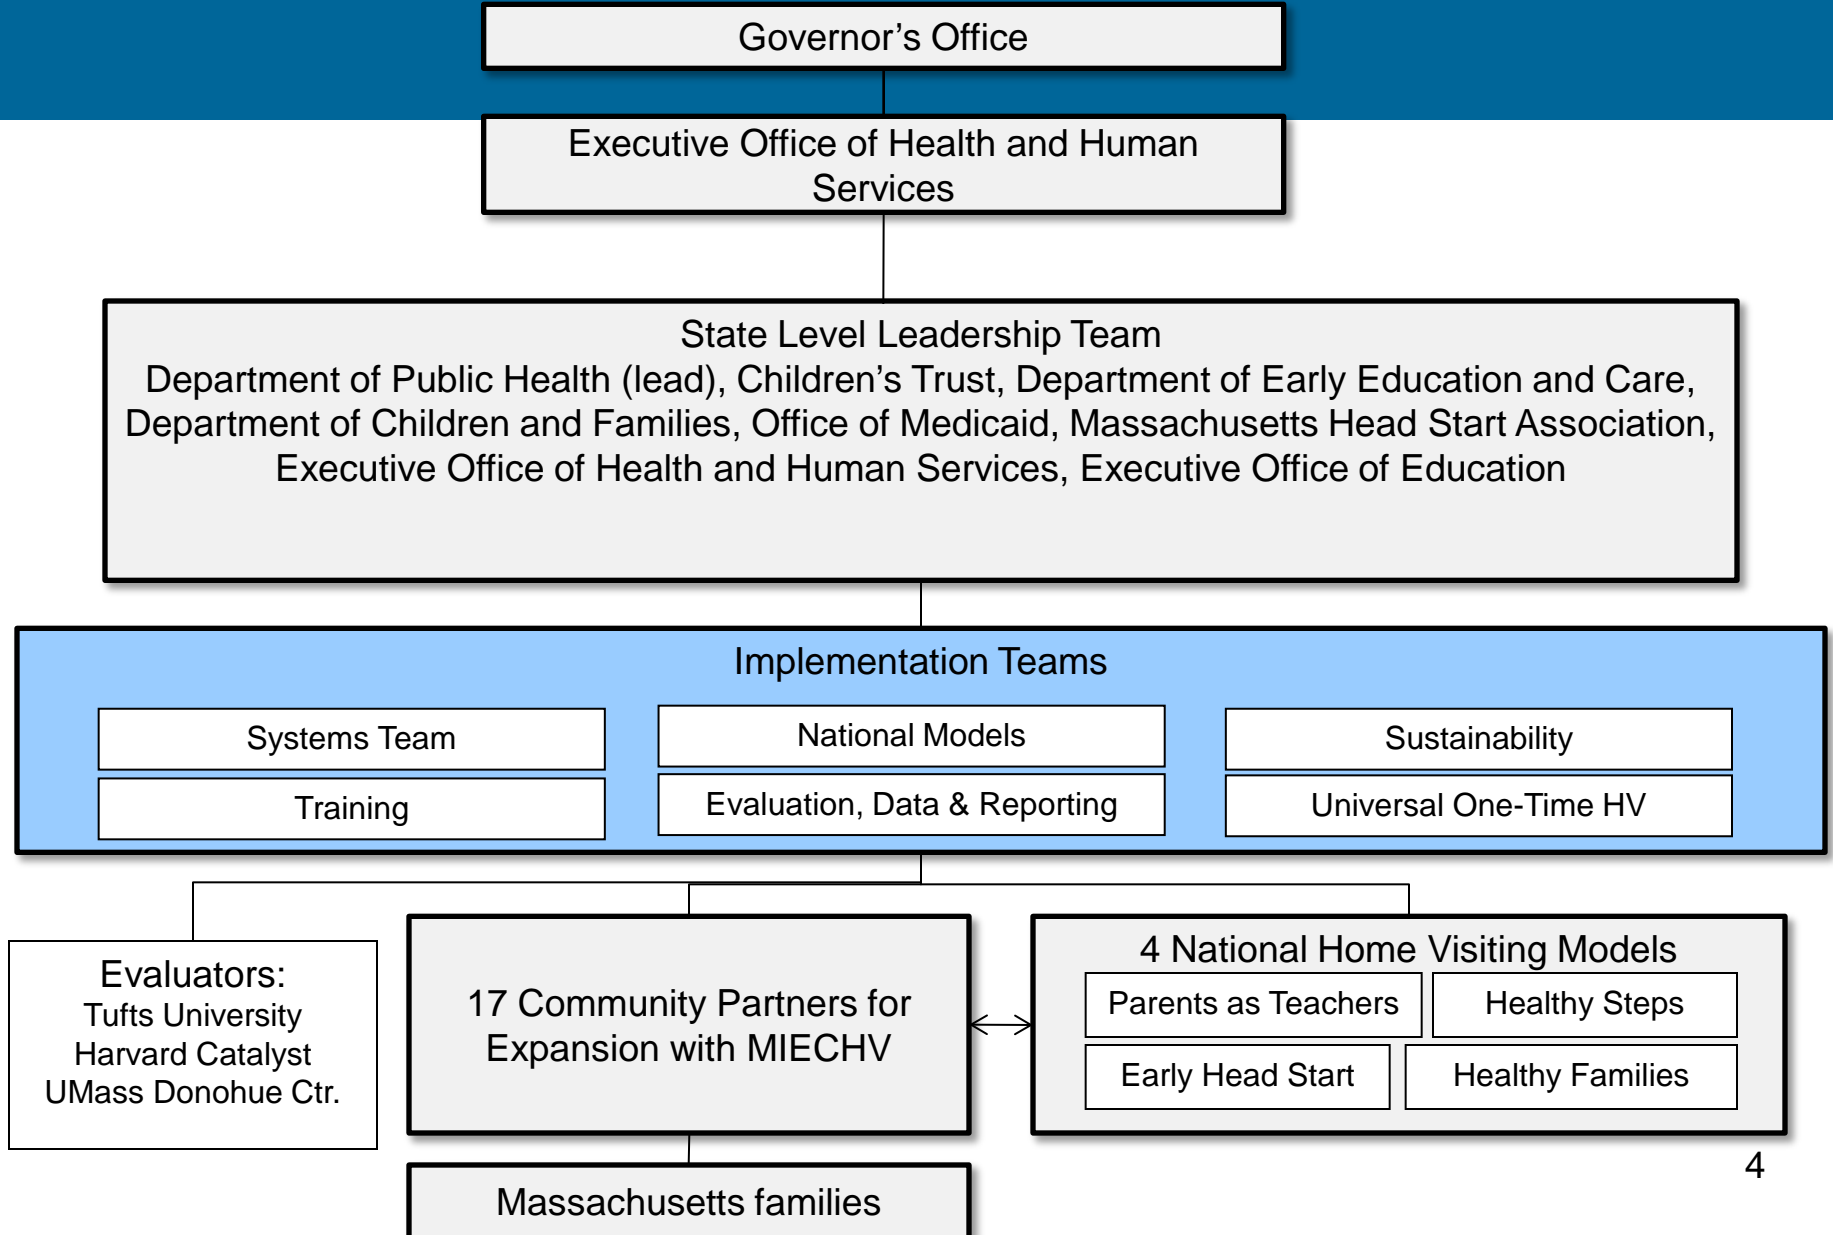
Governor’s Office

Executive Office of Health and Human Services

State Level Leadership Team
Department of Public Health (lead), Children’s Trust, Department of Early Education and Care, Department of Children and Families, Office of Medicaid, Massachusetts Head Start Association, Executive Office of Health and Human Services, Executive Office of Education

Implementation Teams

Systems Team

Training

National Models

Evaluation, Data & Reporting

Sustainability

Universal One-Time HV

Evaluators:
Tufts University
Harvard Catalyst
UMass Donohue Ctr.

17 Community Partners for Expansion with MIECHV

4 National Home Visiting Models

Parents as Teachers

Healthy Steps

Early Head Start

Healthy Families

4

Massachusetts families